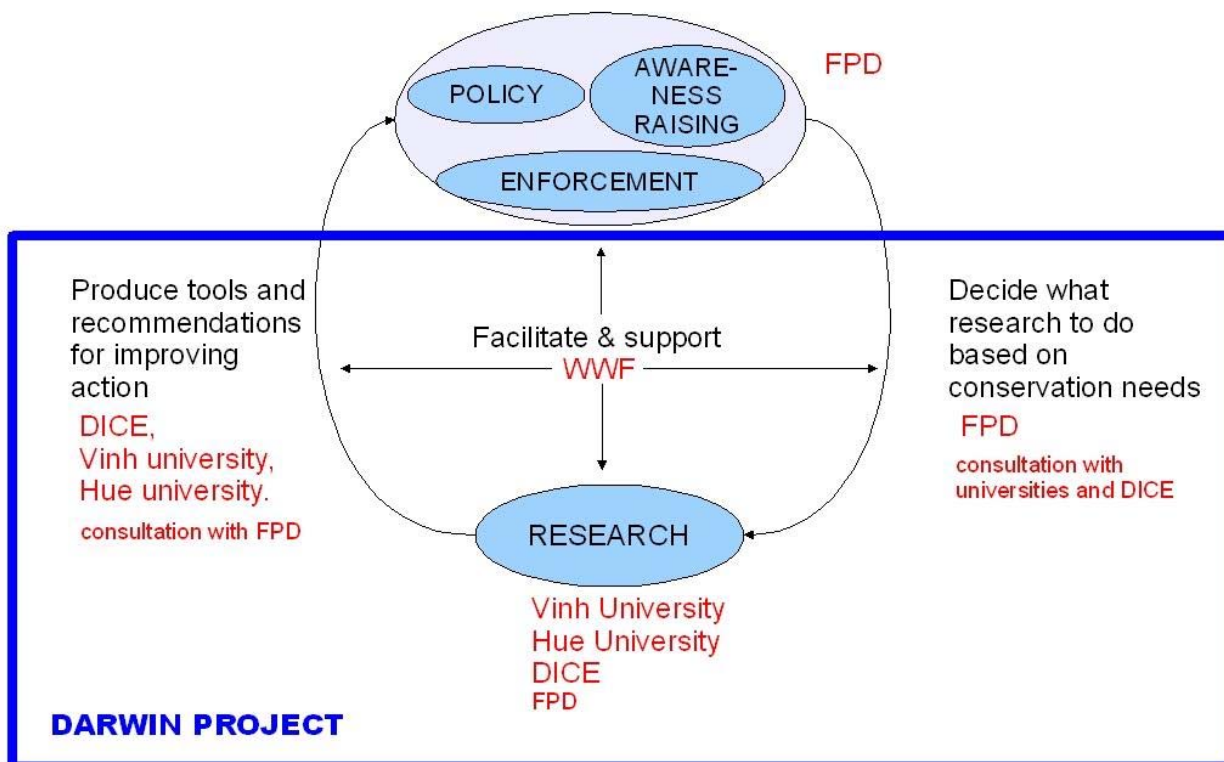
POLICY

AWARENESS RAISING

ENFORCEMENT

FPD

Produce tools and recommendations for improving action

DICE, Vinh university, Hue university.

consultation with FPD

Facilitate & support

WWF

Decide what research to do based on conservation needs

FPD

consultation with universities and DICE

RESEARCH

Vinh University
Hue University
DICE
FPD

DARWIN PROJECT